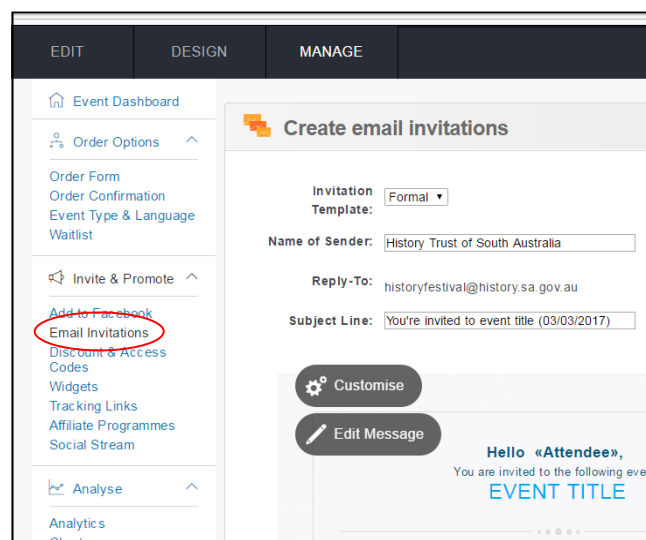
EDIT DESIGN MANAGE

Event Dashboard

Order Options

Order Form
Order Confirmation
Event Type & Language
Waitlist

Invite & Promote

Add to Facebook
Email Invitations
Discount & Access Codes
Widgets
Tracking Links
Affiliate Programmes
Social Stream

Analyse

Analytics
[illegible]

Create email invitations

Invitation Template: Formal

Name of Sender: History Trust of South Australia

Reply-To: historyfestival@history.sa.gov.au

Subject Line: You're invited to event title (03/03/2017)

Customise

Edit Message

Hello «Attendee»,
You are invited to the following eve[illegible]
EVENT TITLE